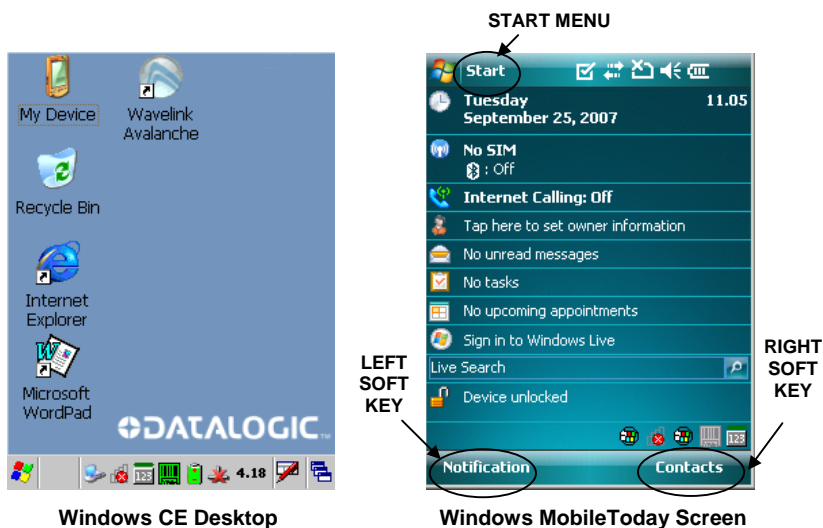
My Device

Wavelink Avalanche

Recycle Bin

Internet Explorer

Microsoft WordPad

DATALOGIC

4.18

Windows CE Desktop

START MENU

Start

Tuesday September 25, 2007

11.05

No SIM

: Off

Internet Calling: Off

Tap here to set owner information

No unread messages

No tasks

No upcoming appointments

Sign in to Windows Live

Live Search

Device unlocked

LEFT SOFT KEY

RIGHT SOFT KEY

Notification

Contacts

Windows MobileToday Screen